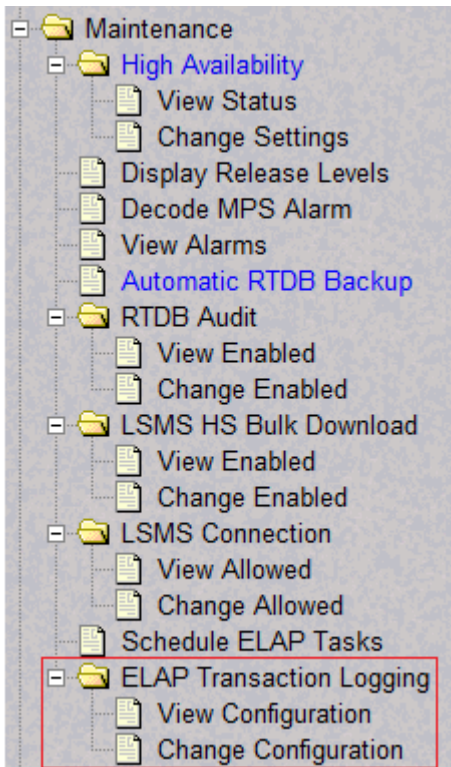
Maintenance
High Availability
View Status
Change Settings
Display Release Levels
Decode MPS Alarm
View Alarms
Automatic RTDB Backup
RTDB Audit
View Enabled
Change Enabled
LSMS HS Bulk Download
View Enabled
Change Enabled
LSMS Connection
View Allowed
Change Allowed
Schedule ELAP Tasks
ELAP Transaction Logging
View Configuration
Change Configuration